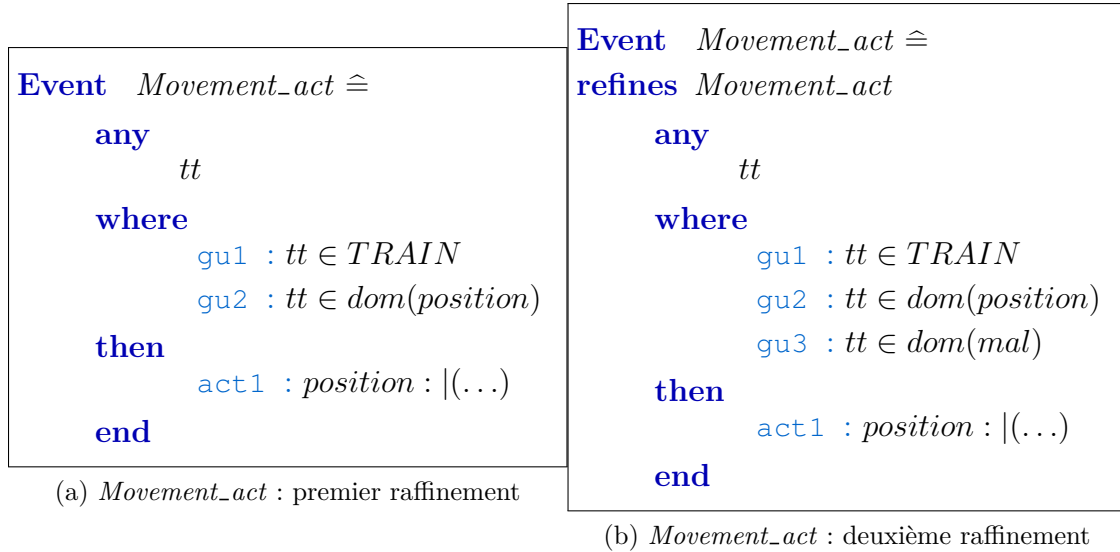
**Event** $Movement\_act \widehat{=}$

**any**

$tt$

**where**

gu1 : $tt \in TRAIN$

gu2 : $tt \in dom(position)$

**then**

act1 : $position : |(\ldots)$

**end**

(a) $Movement\_act$ : premier raffinement

**Event** $Movement\_act \widehat{=}$

**refines** $Movement\_act$

**any**

$tt$

**where**

gu1 : $tt \in TRAIN$

gu2 : $tt \in dom(position)$

gu3 : $tt \in dom(mal)$

**then**

act1 : $position : |(\ldots)$

**end**

(b) $Movement\_act$ : deuxième raffinement